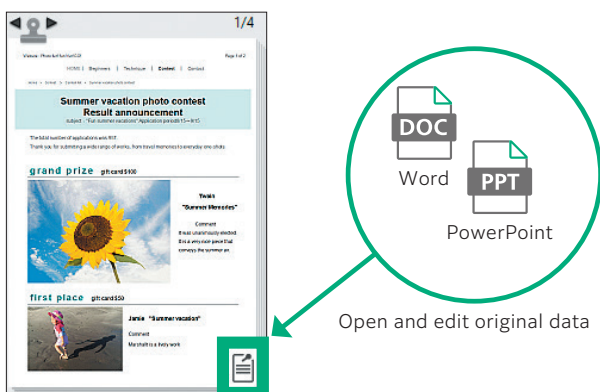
1/4

Page 1 of 2

HOME | Beginners | Technique | Contest | Contact

Summer vacation photo contest
Result announcement

subject : "Fun summer vacation" Application period 7/1~8/15

The total number of applications was 958.
Thank you for submitting a wide range of works, from travel memories to everyday cute photos.

grand prize gift card $100

Yamaki
"Summer Memories"

Comment
It was unanimously elected.
It is a very nice piece that conveys the summer air.

first place gift card $50

Jamie "Summer vacation"

Comment
Marshall is a lively work

DOC
Word

PPT
PowerPoint

Open and edit original data